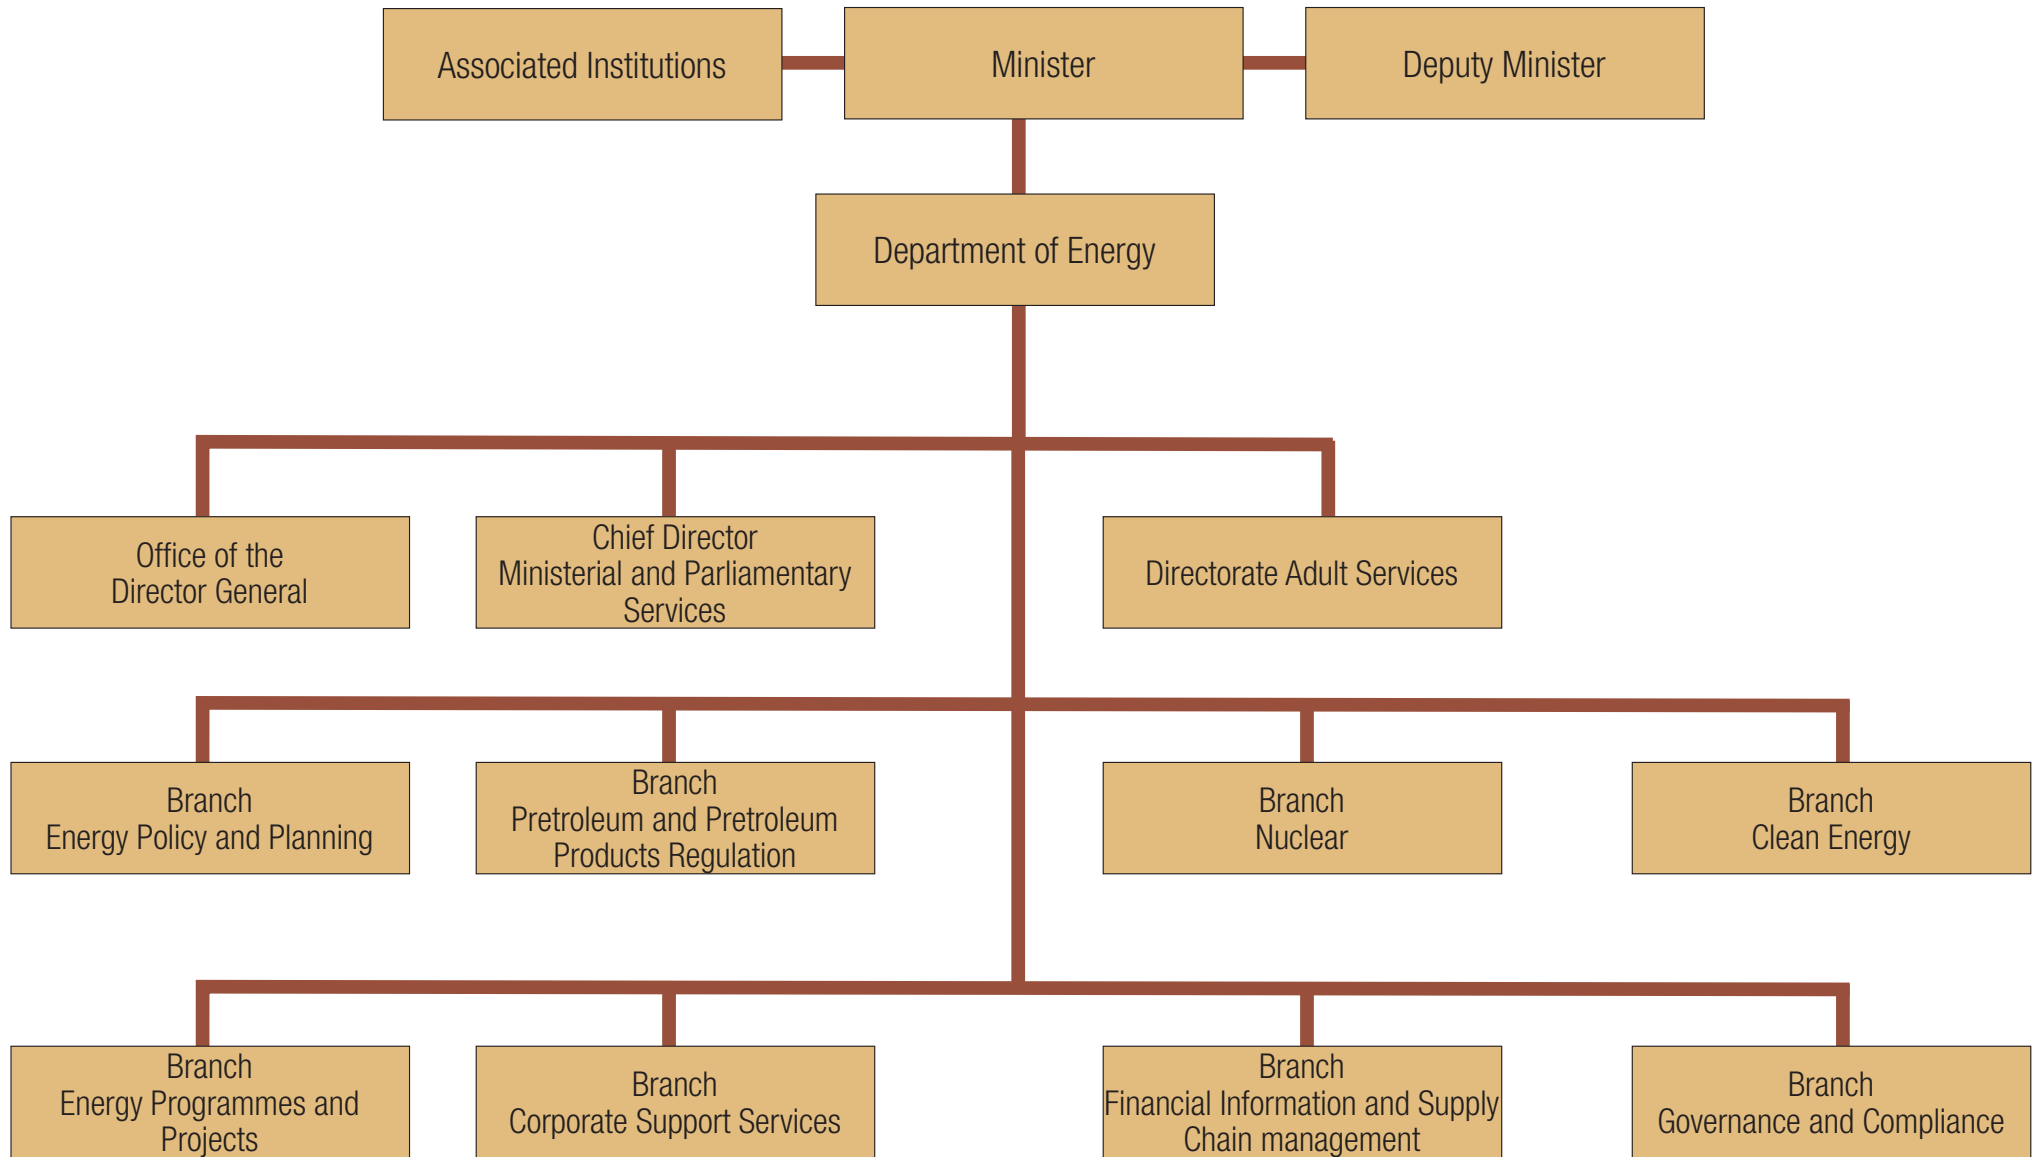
Associated Institutions

Minister

Deputy Minister

Department of Energy

Office of the Director General

Chief Director Ministerial and Parliamentary Services

Directorate Adult Services

Branch Energy Policy and Planning

Branch Pretroleum and Pretroleum Products Regulation

Branch Nuclear

Branch Clean Energy

Branch Energy Programmes and Projects

Branch Corporate Support Services

Branch Financial Information and Supply Chain management

Branch Governance and Compliance